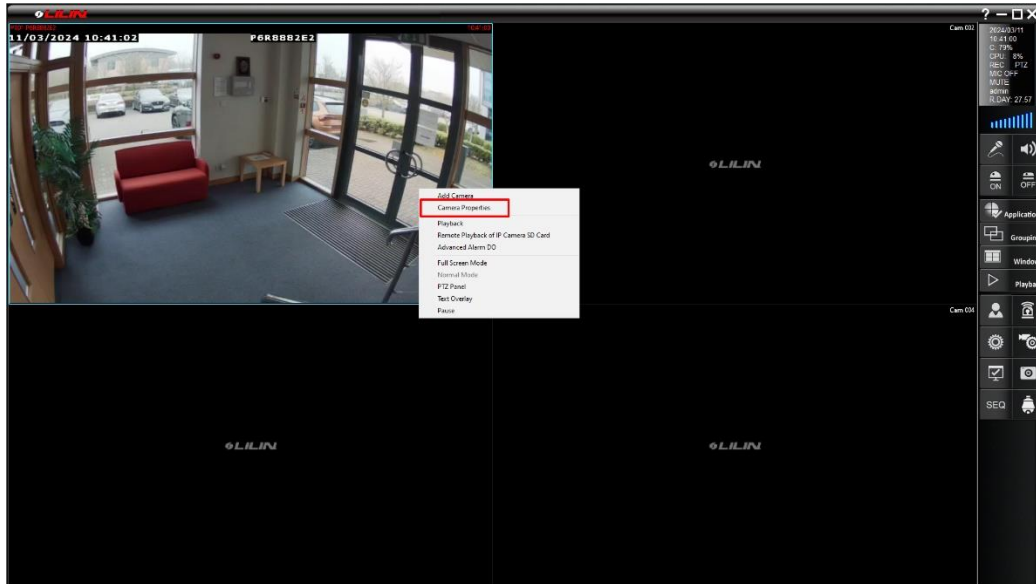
LILIN

? — ☐ ✕

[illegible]

11/03/2024 10:41:02

P6R8B82E2

Cam 002

LILIN

2024/03/11
10:41:00
C: 73%
CPU: 8%
REC: PTZ
MIC OFF
MUTE
admin
R.DAY: 27.57

Add Camera
Camera Properties
Playback
Remote Playback of IP Camera SD Card
Advanced Alarm DO
Full Screen Mode
Normal Mode
PTZ Panel
Text Overlay
Pause

ON
OFF
Applicatio
Groupin
Windo
Playba

Cam 004

LILIN

LILIN

SEQ